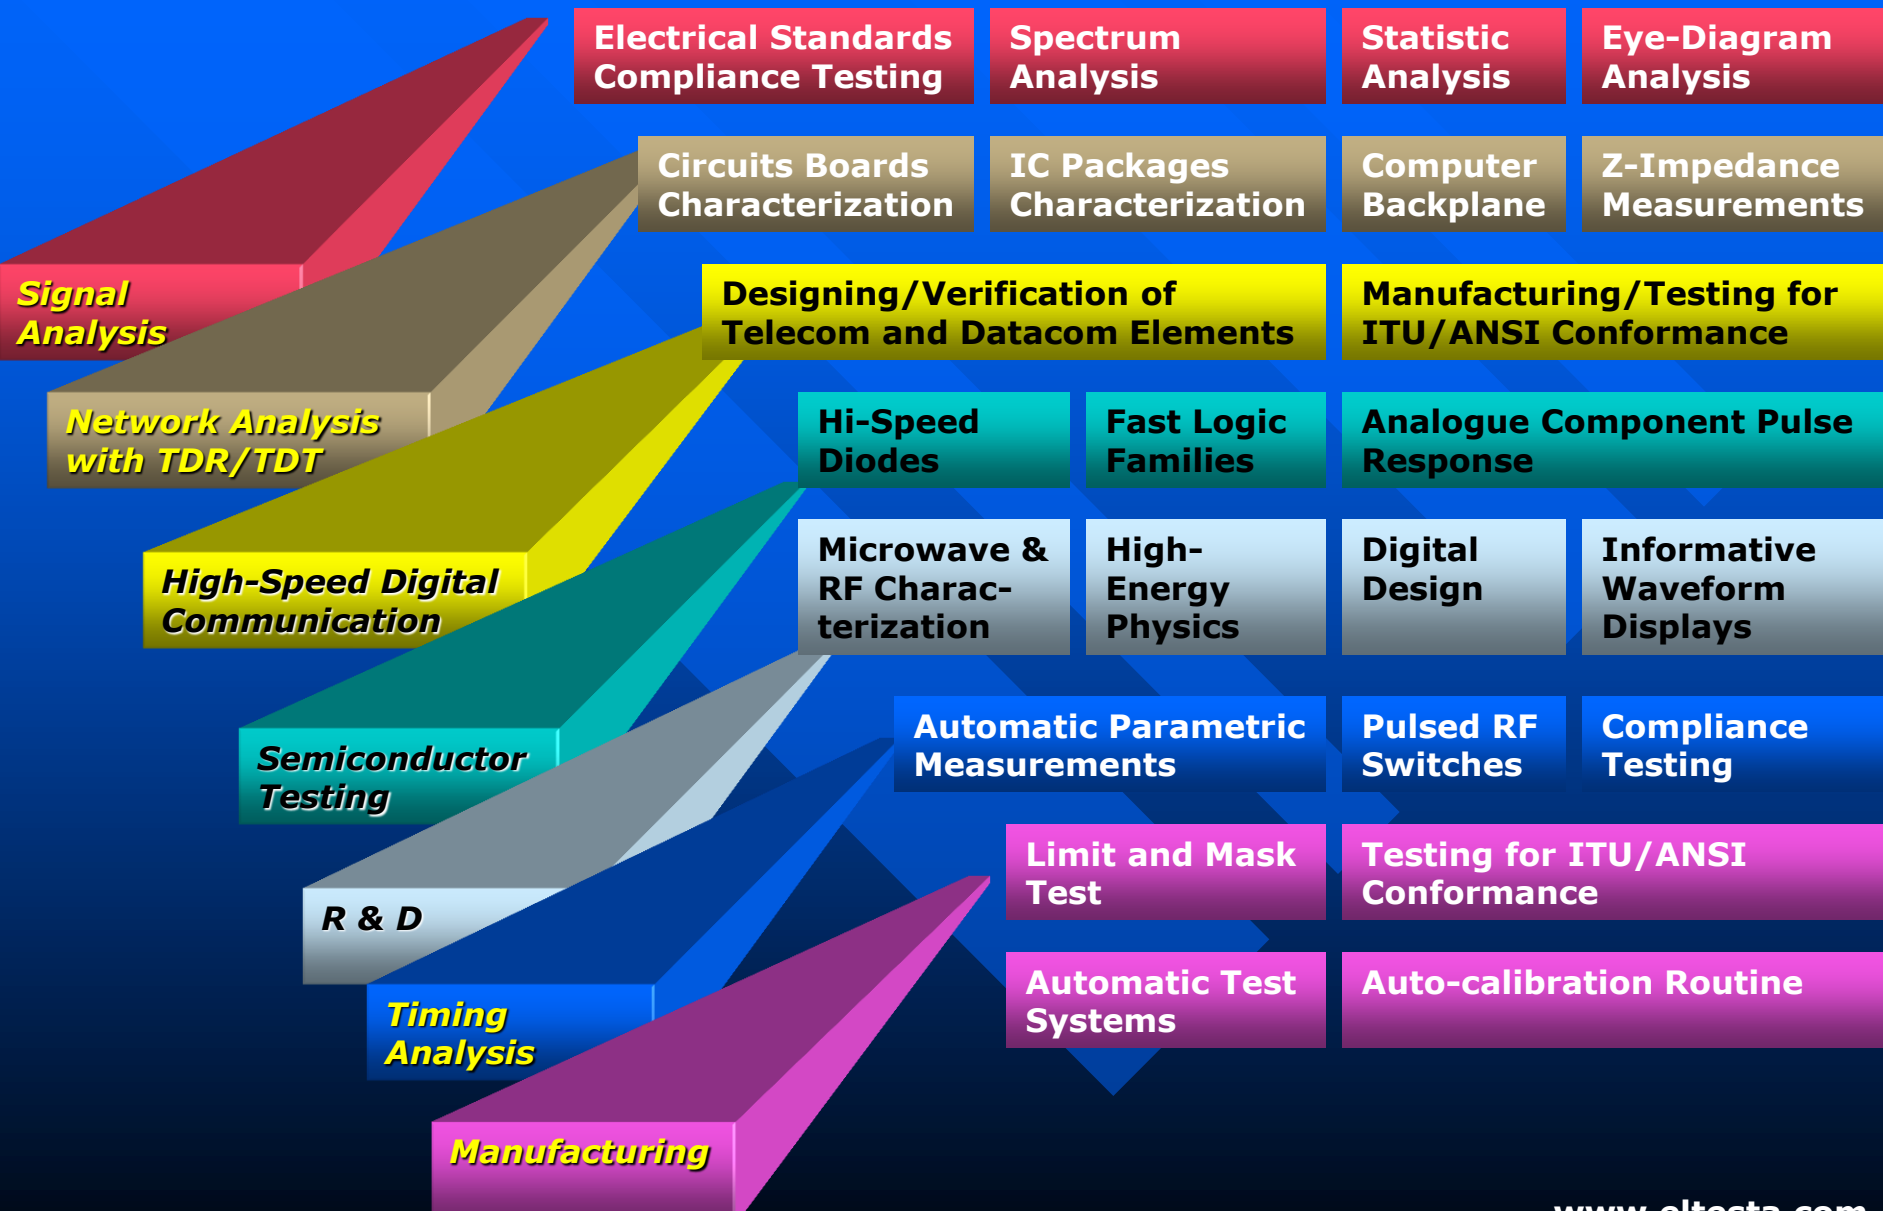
Electrical Standards Compliance Testing

Spectrum Analysis

Statistic Analysis

Eye-Diagram Analysis

Circuits Boards Characterization

IC Packages Characterization

Computer Backplane

Z-Impedance Measurements

Signal Analysis

Designing/Verification of Telecom and Datacom Elements

Manufacturing/Testing for ITU/ANSI Conformance

Network Analysis with TDR/TDT

Hi-Speed Diodes

Fast Logic Families

Analogue Component Pulse Response

High-Speed Digital Communication

Microwave & RF Characterization

High-Energy Physics

Digital Design

Informative Waveform Displays

Semiconductor Testing

Automatic Parametric Measurements

Pulsed RF Switches

Compliance Testing

R & D

Limit and Mask Test

Testing for ITU/ANSI Conformance

Timing Analysis

Automatic Test Systems

Auto-calibration Routine

Manufacturing

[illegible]